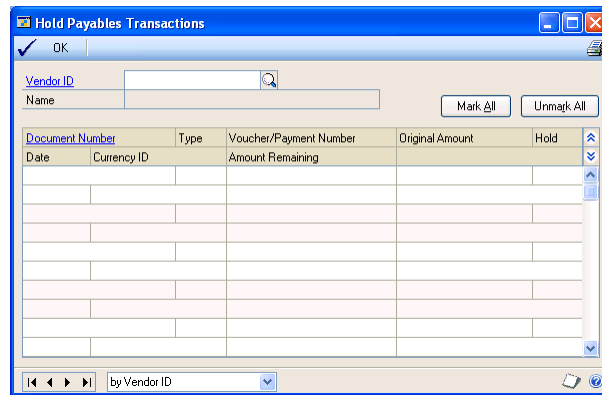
Hold Payables Transactions

OK

Vendor ID
Name

Mark All
Unmark All

| Document Number | Type | Voucher/Payment Number | Original Amount | Hold |
|---|---|---|---|---|
| Date / Currency ID | | Amount Remaining | | |

by Vendor ID